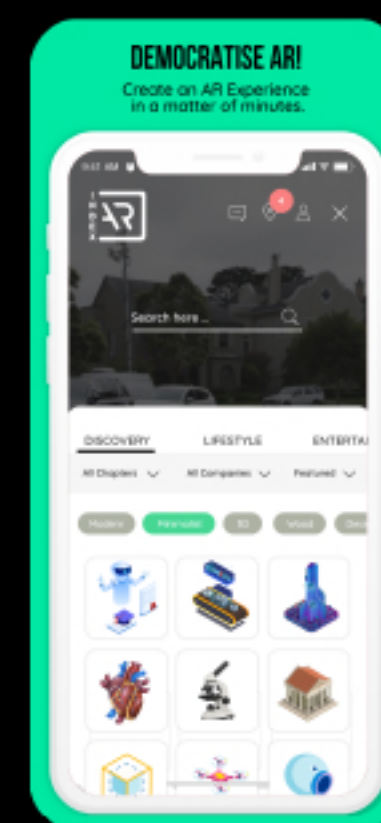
DEMOCRATISE AR!

Create an AR Experience in a matter of minutes.

9:41 AM

AR

4

Search here ...

DISCOVERY

LIFESTYLE

ENTERTA

All Chapters

All Companies

Featured

Modern

Minimalist

3D

Wood

Des